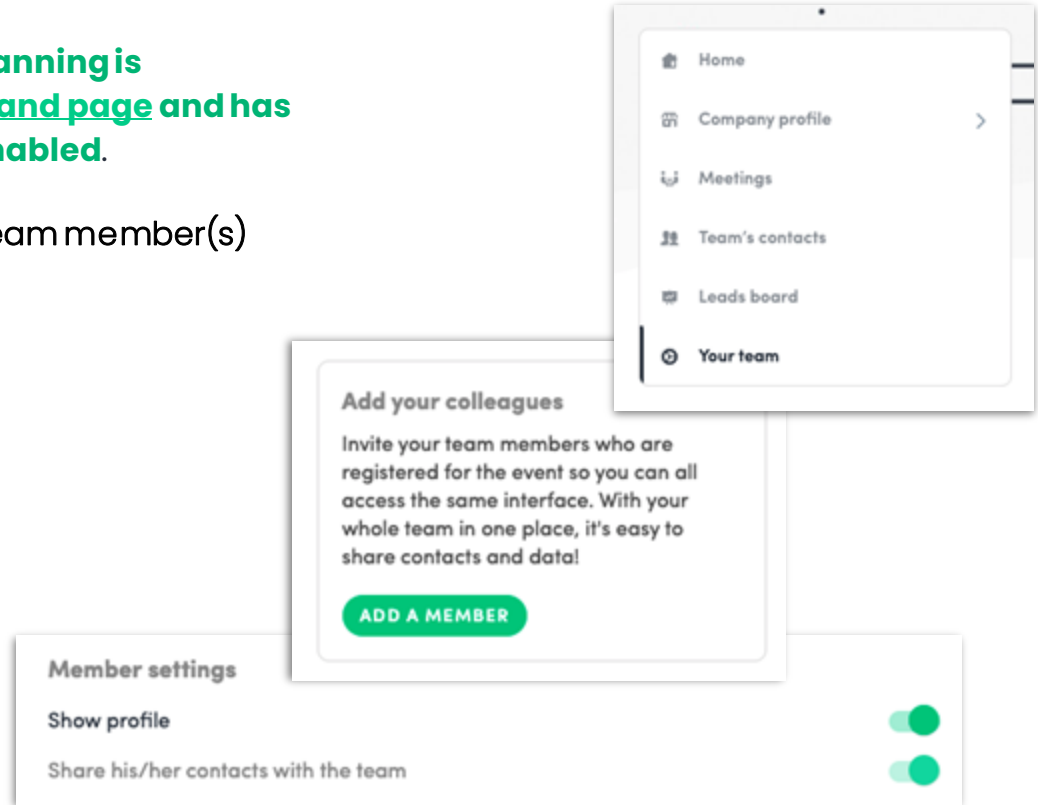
anning is
and page and has
nabled.

eam member(s)

Home

Company profile

Meetings

Team's contacts

Leads board

Your team

Add your colleagues

Invite your team members who are registered for the event so you can all access the same interface. With your whole team in one place, it's easy to share contacts and data!

ADD A MEMBER

Member settings

Show profile

Share his/her contacts with the team